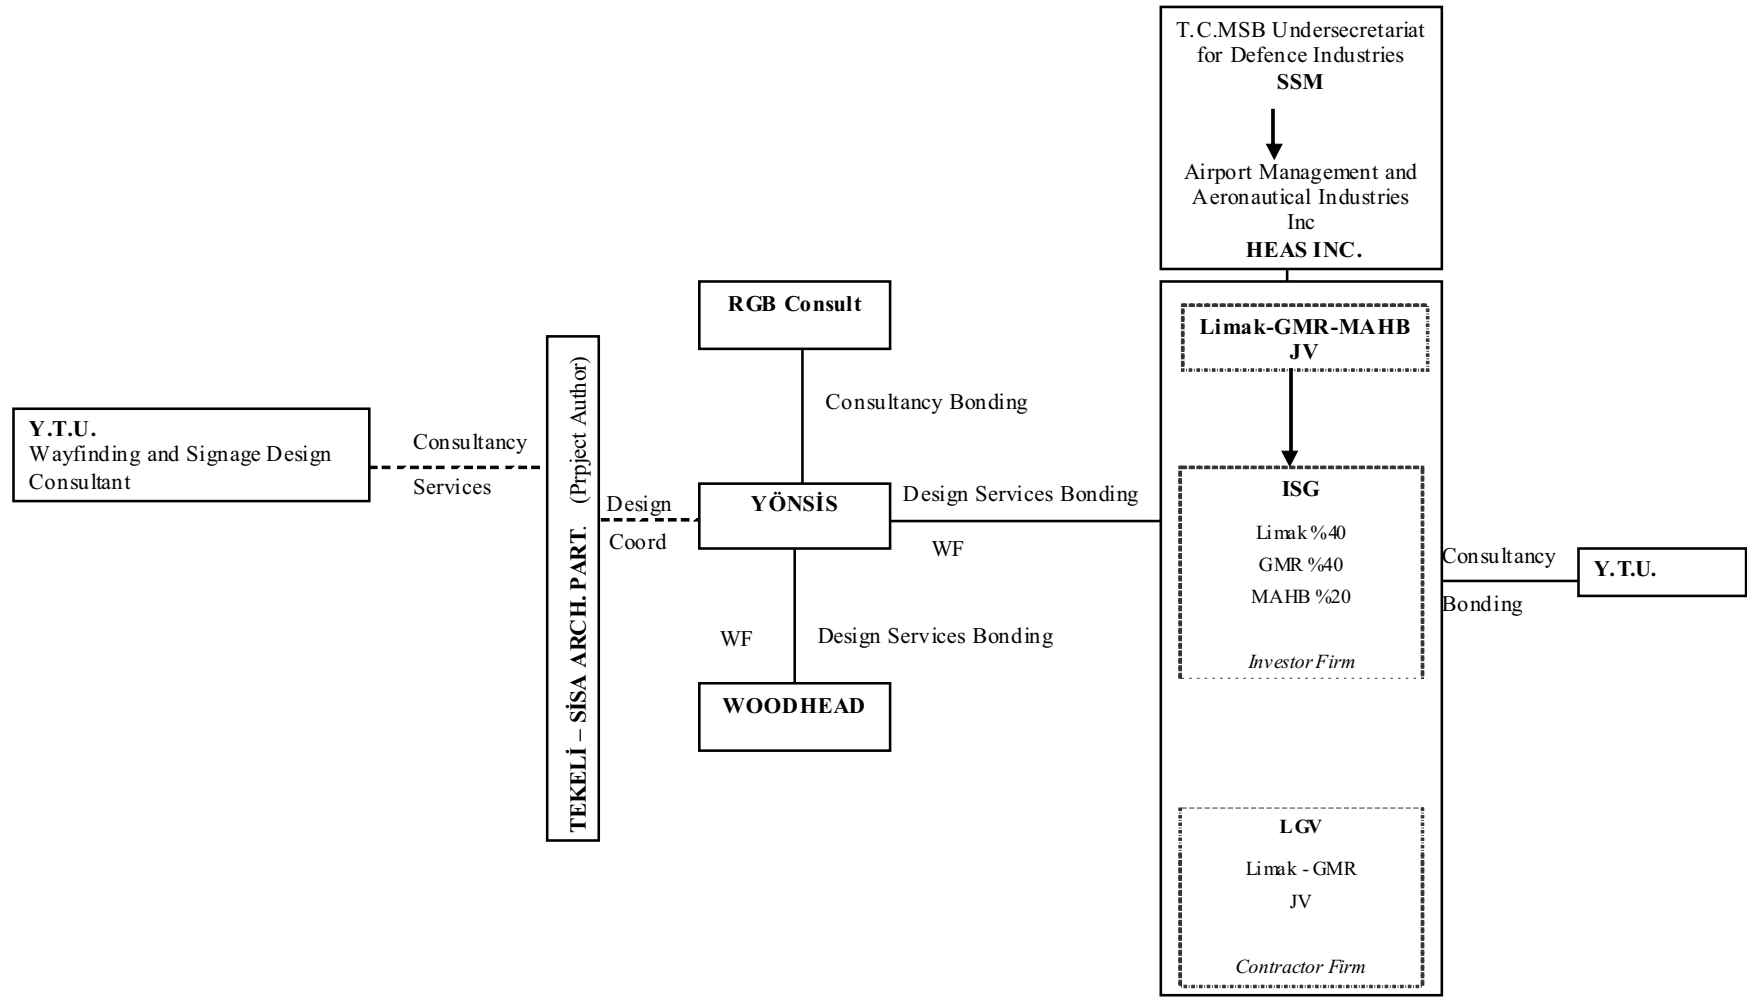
T.C.MSB Undersecretariat for Defence Industries
SSM

Airport Management and Aeronautical Industries Inc
HEAS INC.

RGB Consult

Limak-GMR-MAHB JV

Consultancy Bonding

Y.T.U.
Wayfinding and Signage Design Consultant

Consultancy Services

TEKELİ – SİSA ARCH. PART. (Prpject Author)

Design Coord

YÖNSİS

Design Services Bonding

WF

ISG

Limak %40
GMR %40
MAHB %20

Investor Firm

Consultancy Bonding

Y.T.U.

WF

Design Services Bonding

WOODHEAD

LGV

Limak - GMR
JV

Contractor Firm